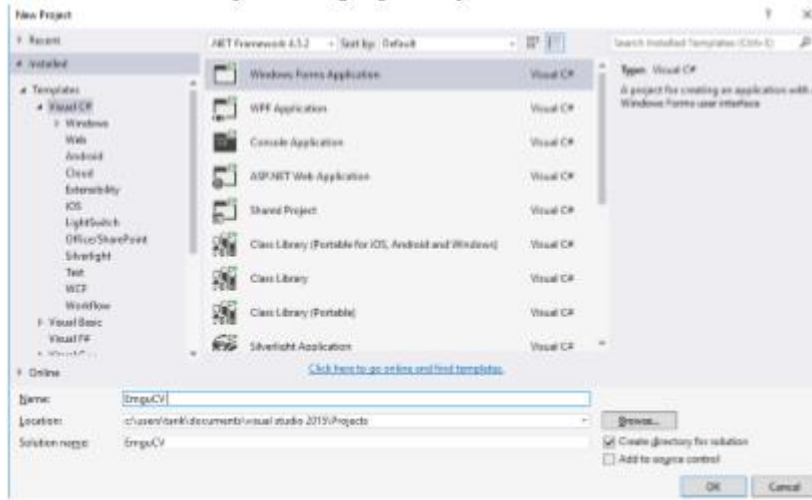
New Project

? ×

▸ Recent

◂ Installed

◂ Templates
◂ Visual C#
▸ Windows
Web
Android
Cloud
Extensibility
iOS
LightSwitch
Office/SharePoint
Silverlight
Test
WCF
Workflow
▸ Visual Basic
Visual F#
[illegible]

▸ Online

.NET Framework 4.5.2 · Sort by: Default

| | |
|---|---|
| Windows Forms Application | Visual C# |
| WPF Application | Visual C# |
| Console Application | Visual C# |
| ASP.NET Web Application | Visual C# |
| Shared Project | Visual C# |
| Class Library (Portable for iOS, Android and Windows) | Visual C# |
| Class Library | Visual C# |
| Class Library (Portable) | Visual C# |
| Silverlight Application | Visual C# |

Click here to go online and find templates.

Search Installed Templates (Ctrl+E)

Type: Visual C#

A project for creating an application with a Windows Forms user interface

Name: EmguCV

Location: c:\users\tank\documents\visual studio 2015\Projects

Browse...

Solution name: EmguCV

Create directory for solution

Add to source control

OK

Cancel